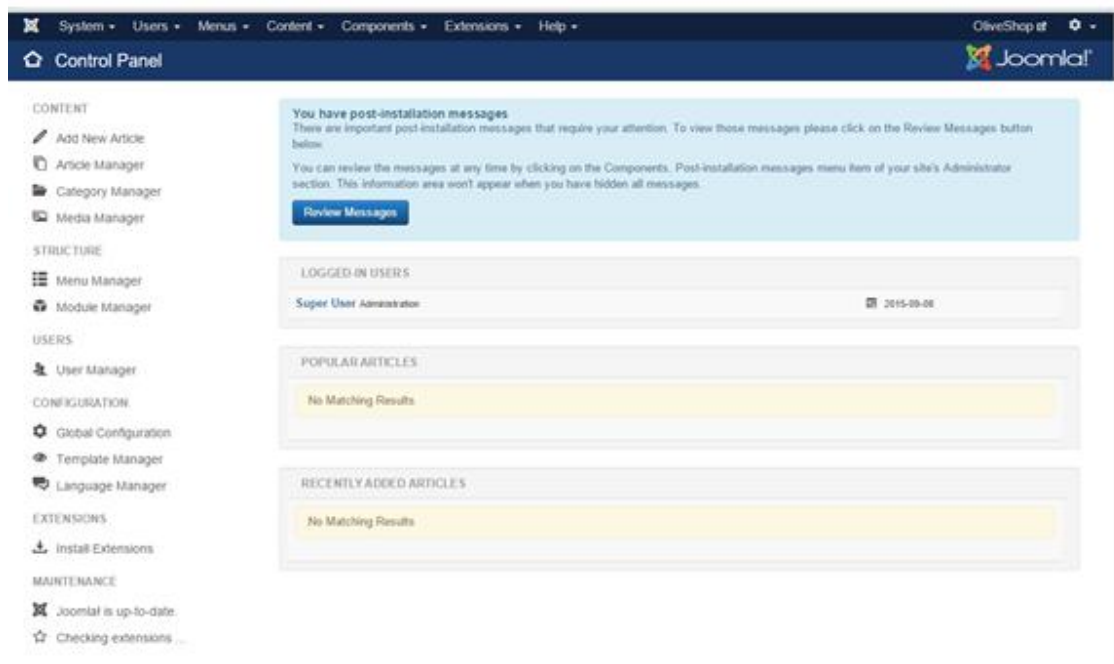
System ▾ Users ▾ Menus ▾ Content ▾ Components ▾ Extensions ▾ Help ▾

OliveShop ▾

Control Panel

Joomla!

CONTENT

Add New Article

Article Manager

Category Manager

Media Manager

STRUCTURE

Menu Manager

Module Manager

USERS

User Manager

CONFIGURATION

Global Configuration

Template Manager

Language Manager

EXTENSIONS

Install Extensions

MAINTENANCE

Joomla! is up-to-date.

Checking extensions ...

You have post-installation messages

There are important post-installation messages that require your attention. To view those messages please click on the Review Messages button below.

You can review the messages at any time by clicking on the Components, Post-installation messages menu item of your site's Administrator section. This information area won't appear when you have hidden all messages.

Review Messages

LOGGED-IN USERS

Super User Administration

2015-09-08

POPULAR ARTICLES

No Matching Results

RECENTLY ADDED ARTICLES

No Matching Results